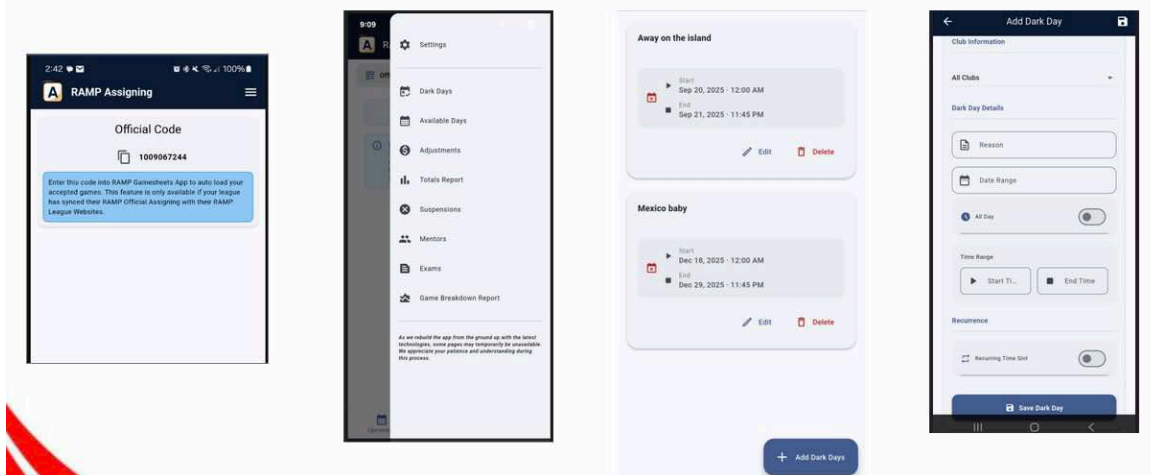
2:42 100%

RAMP Assigning

Official Code

1009067244

Enter this code into RAMP Gamesheets App to auto load your accepted games. This feature is only available if your league has synced their RAMP Official Assigning with their RAMP League Websites.

9:09

Settings

Dark Days

Available Days

Adjustments

Totals Report

Suspensions

Mentors

Exams

Game Breakdown Report

As we rebuild the app from the ground up with the latest technologies, some pages may temporarily be unavailable. We appreciate your patience and understanding during this process.

Away on the island

Start
Sep 20, 2025 · 12:00 AM

End
Sep 21, 2025 · 11:45 PM

Edit

Delete

Mexico baby

Start
Dec 18, 2025 · 12:00 AM

End
Dec 29, 2025 · 11:45 PM

Edit

Delete

Add Dark Days

Add Dark Day

Club Information

All Clubs

Dark Day Details

Reason

Date Range

All Day

Time Range

Start Ti...

End Time

Recurrence

Recurring Time Slot

Save Dark Day